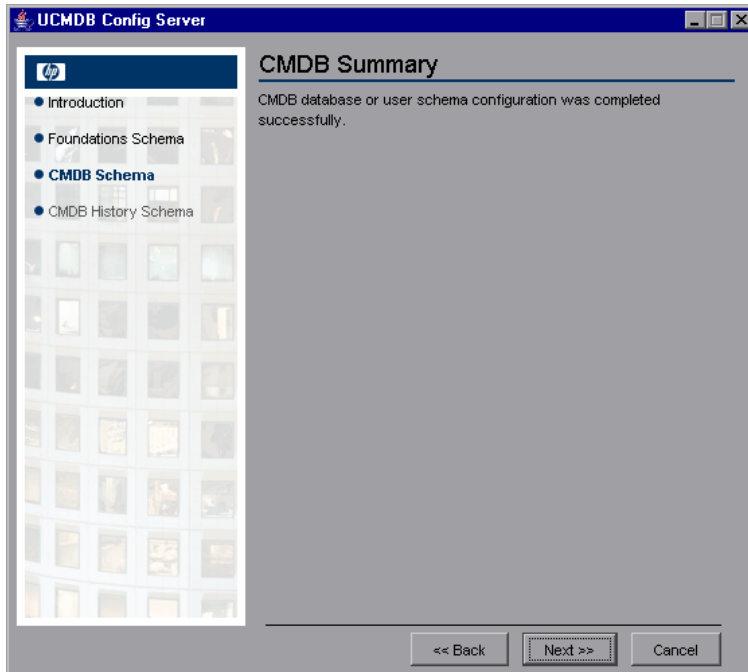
UCMDB Config Server

hp

• Introduction
• Foundations Schema
• CMDB Schema
• CMDB History Schema

CMDB Summary

CMDB database or user schema configuration was completed successfully.

<< Back
Next >>
Cancel